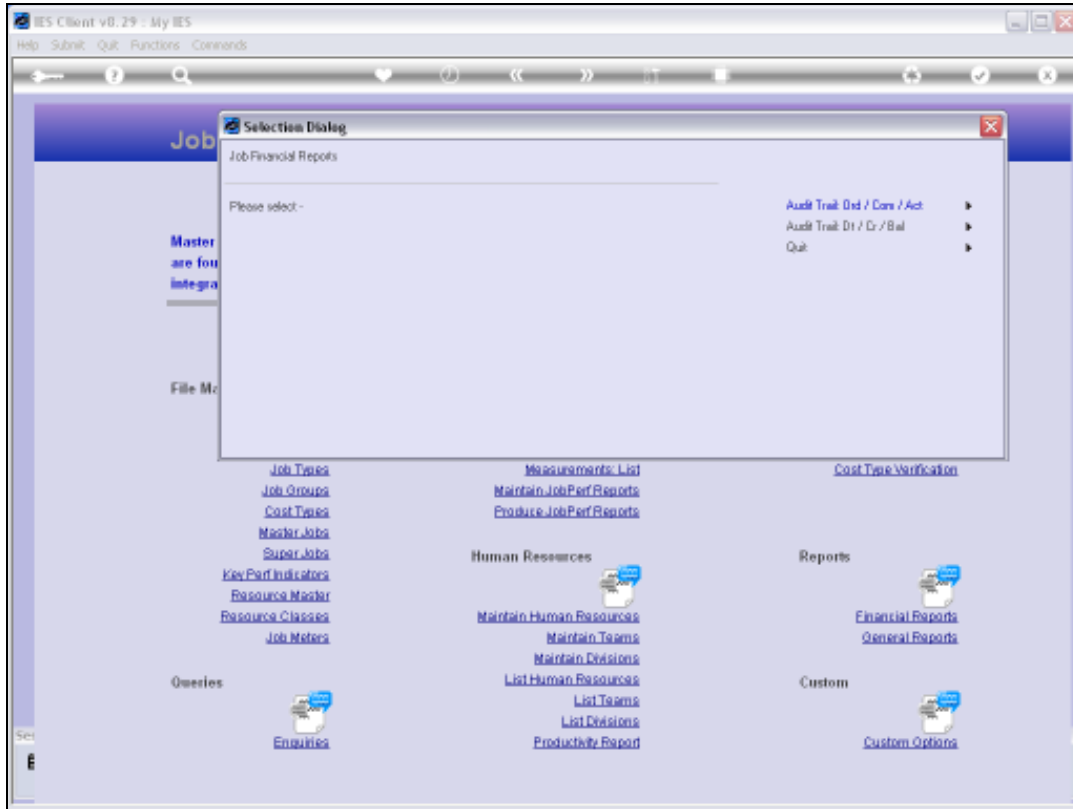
IES Client v8.29 : My IES
Help Submit Quit Functions Commands

Job

Selection Dialog
Job Financial Reports

Please select:-

Audit Trail: Ord / Com / Act
Audit Trail: Dt / Cr / Bal
Quit

Master
are fou
integra

File Ma

Job Types
Job Groups
Cost Types
Master Jobs
Super Jobs
Key Perf Indicators
Resource Master
Resource Classes
Job Meters

Measurements: List
Maintain JobPerf Reports
Produce JobPerf Reports

Cost Type Verification

Human Resources

Maintain Human Resources
Maintain Teams
Maintain Divisions
List Human Resources
List Teams
List Divisions
Productivity Report

Reports

Financial Reports
General Reports

Queries

Enquiries

Custom

Custom Options

Se
E